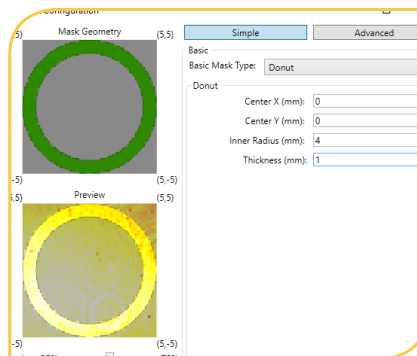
Configuration

5)

Mask Geometry

(5,5)

Simple

Advanced

Basic

Basic Mask Type:

Donut

Donut

Center X (mm):

0

Center Y (mm):

0

Inner Radius (mm):

4

Thickness (mm):

1

-5)

(5,-5)

5)

Preview

(5,5)

-5)

(5,-5)